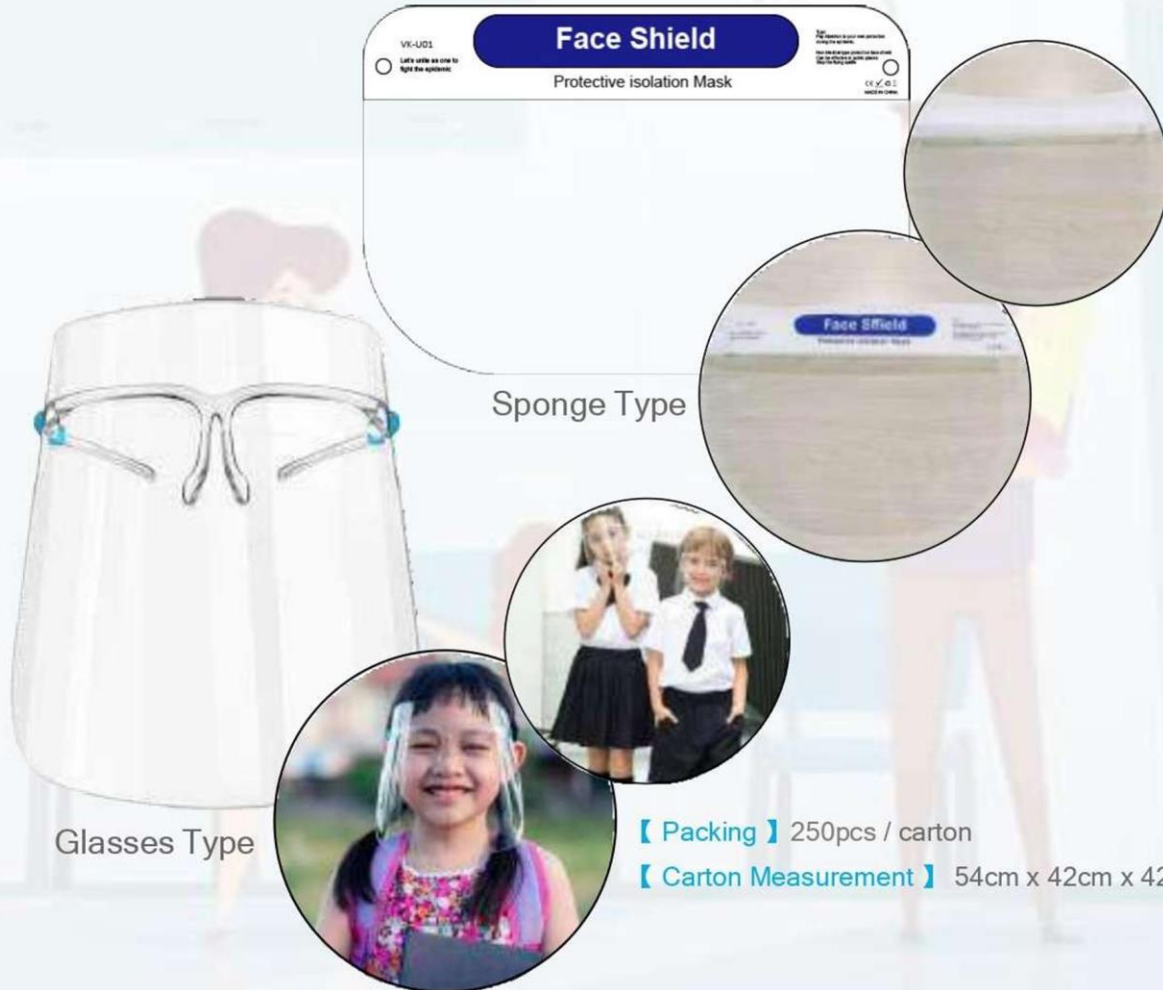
VK-U01
Let's unite as one to fight the epidemic

Face Shield
Protective isolation Mask

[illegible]

MADE IN CHINA

Face Shield

Sponge Type

Glasses Type

【 Packing 】 250pcs / carton
【 Carton Measurement 】 54cm x 42cm x 4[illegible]